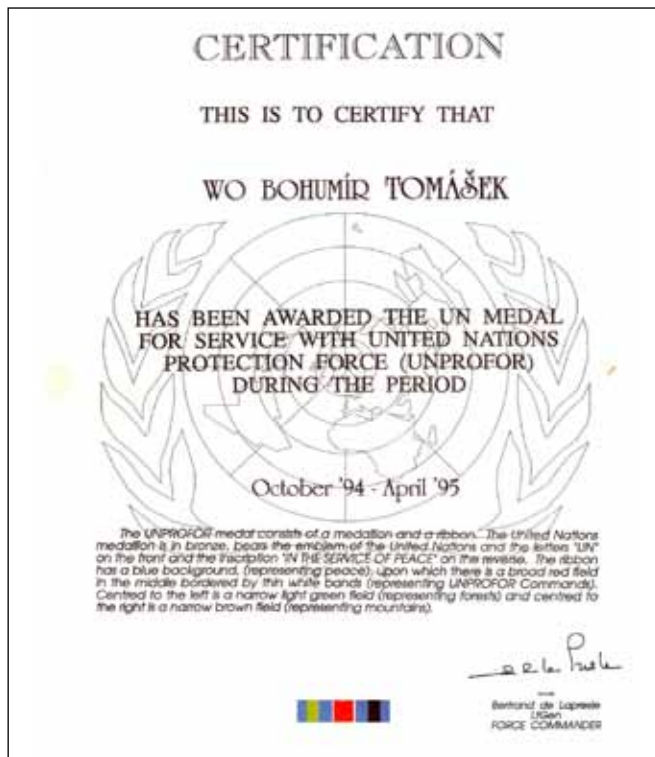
CERTIFICATION

THIS IS TO CERTIFY THAT

WO BOHUMÍR TOMÁŠEK

HAS BEEN AWARDED THE UN MEDAL FOR SERVICE WITH UNITED NATIONS PROTECTION FORCE (UNPROFOR) DURING THE PERIOD

October '94 - April '95

The UNPROFOR medal consists of a medallion and a ribbon. The United Nations medallion is in bronze, bears the emblem of the United Nations and the letters "UN" on the front and the inscription "IN THE SERVICE OF PEACE" on the reverse. The ribbon has a blue background, (representing peace), upon which there is a broad red field in the middle bordered by thin white bands (representing UNPROFOR Commands). Centred to the left is a narrow light green field (representing forests) and centred to the right is a narrow brown field (representing mountains).

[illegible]

Bertrand de Lapresle
LtGen
FORCE COMMANDER